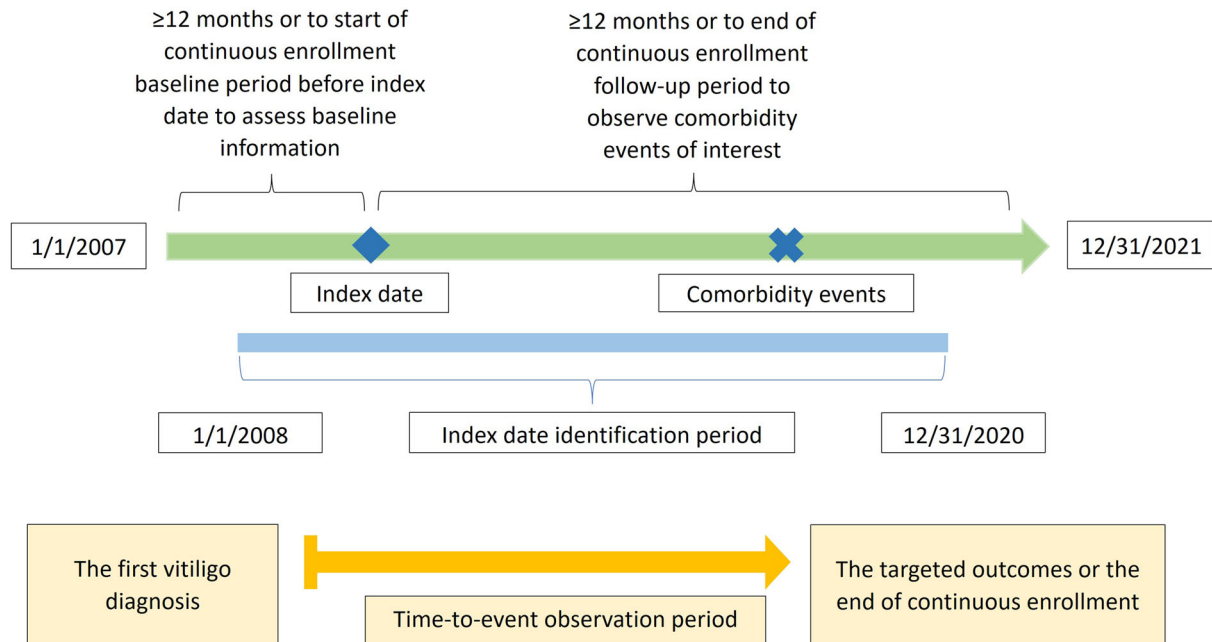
≥12 months or to start of continuous enrollment baseline period before index date to assess baseline information

≥12 months or to end of continuous enrollment follow-up period to observe comorbidity events of interest

1/1/2007

12/31/2021

Index date

Comorbidity events

1/1/2008

Index date identification period

12/31/2020

The first vitiligo diagnosis

Time-to-event observation period

The targeted outcomes or the end of continuous enrollment